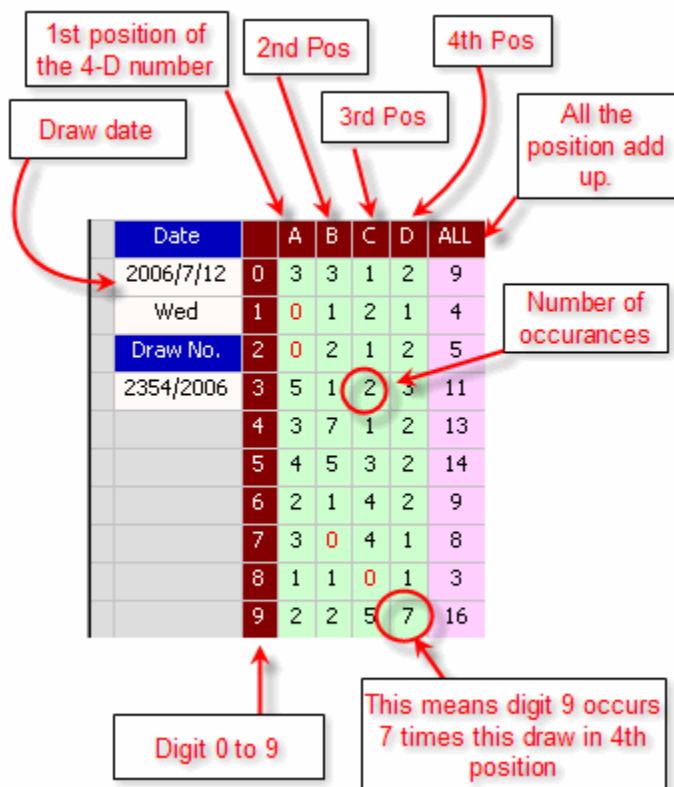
1st position of the 4-D number

2nd Pos

4th Pos

3rd Pos

All the position add up.

Draw date

| Date |  | A | B | C | D | ALL |
|---|---|---|---|---|---|---|
| 2006/7/12 | 0 | 3 | 3 | 1 | 2 | 9 |
| Wed | 1 | 0 | 1 | 2 | 1 | 4 |
| Draw No. | 2 | 0 | 2 | 1 | 2 | 5 |
| 2354/2006 | 3 | 5 | 1 | 2 | 3 | 11 |
|  | 4 | 3 | 7 | 1 | 2 | 13 |
|  | 5 | 4 | 5 | 3 | 2 | 14 |
|  | 6 | 2 | 1 | 4 | 2 | 9 |
|  | 7 | 3 | 0 | 4 | 1 | 8 |
|  | 8 | 1 | 1 | 0 | 1 | 3 |
|  | 9 | 2 | 2 | 5 | 7 | 16 |

Number of occurances

Digit 0 to 9

This means digit 9 occurs 7 times this draw in 4th position